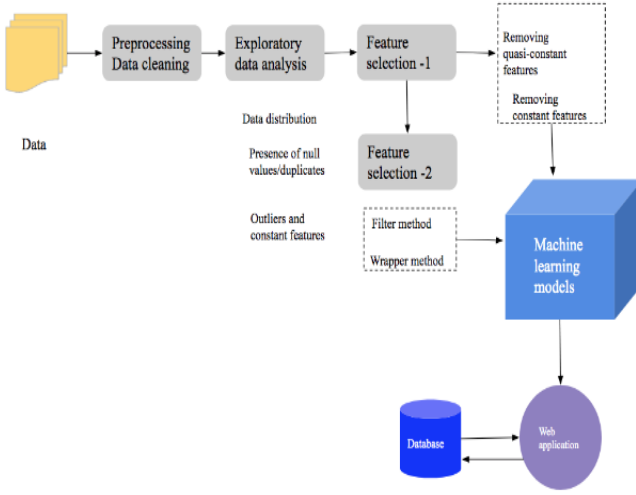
Data

Preprocessing Data cleaning

Exploratory data analysis

Data distribution

Presence of null values/duplicates

Outliers and constant features

Feature selection -1

Removing quasi-constant features

Removing constant features

Feature selection -2

Filter method

Wrapper method

Machine learning models

Database

Web application